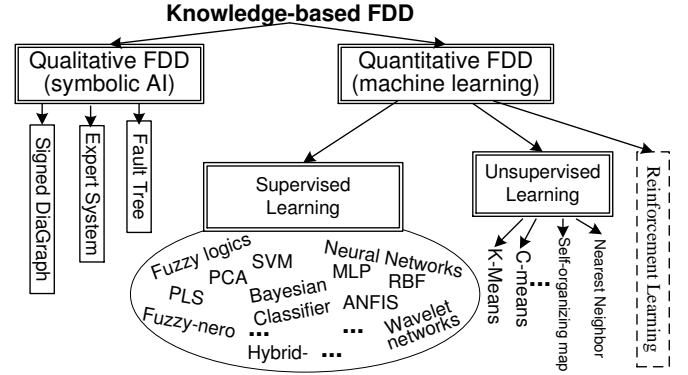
Knowledge-based FDD

Qualitative FDD (symbolic AI)

Quantitative FDD (machine learning)

Signed DiaGraph

Expert System

Fault Tree

Supervised Learning

Unsupervised Learning

Reinforcement Learning

Fuzzy logics
PCA
SVM
Neural Networks
MLP
RBF
Bayesian Classifier
PLS
ANFIS
Wavelet networks
Fuzzy-nero
...
...
Hybrid-
...

K-Means
C-means
...
Self-organizing map
Nearest Neighbor